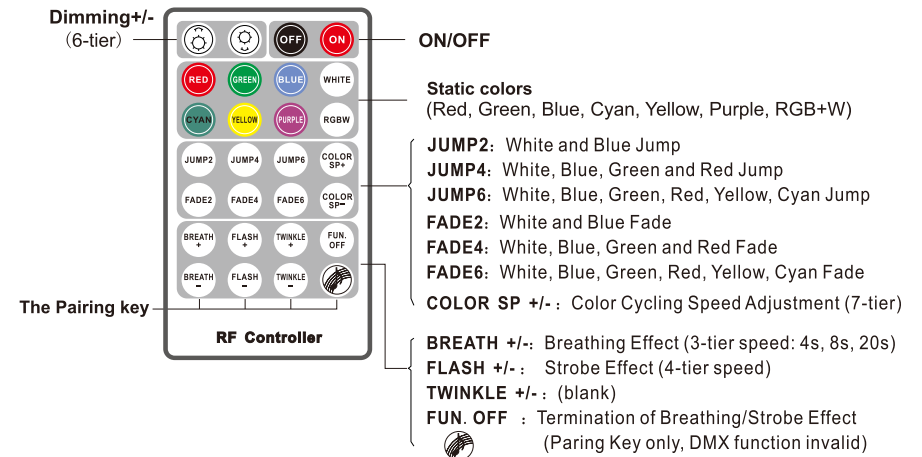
Dimming+/-
(6-tier)

OFF
ON

ON/OFF

RED
GREEN
BLUE
WHITE
CYAN
YELLOW
PURPLE
RGBW

Static colors
(Red, Green, Blue, Cyan, Yellow, Purple, RGB+W)

JUMP2
JUMP4
JUMP6
COLOR SP+
FADE2
FADE4
FADE6
COLOR SP-

JUMP2: White and Blue Jump
JUMP4: White, Blue, Green and Red Jump
JUMP6: White, Blue, Green, Red, Yellow, Cyan Jump
FADE2: White and Blue Fade
FADE4: White, Blue, Green and Red Fade
FADE6: White, Blue, Green, Red, Yellow, Cyan Fade
COLOR SP +/- : Color Cycling Speed Adjustment (7-tier)

BREATH +
FLASH +
TWINKLE +
FUN. OFF
BREATH -
FLASH -
TWINKLE -

The Pairing key

RF Controller

BREATH +/-: Breathing Effect (3-tier speed: 4s, 8s, 20s)
FLASH +/- : Strobe Effect (4-tier speed)
TWINKLE +/- : (blank)
FUN. OFF : Termination of Breathing/Strobe Effect
(Paring Key only, DMX function invalid)